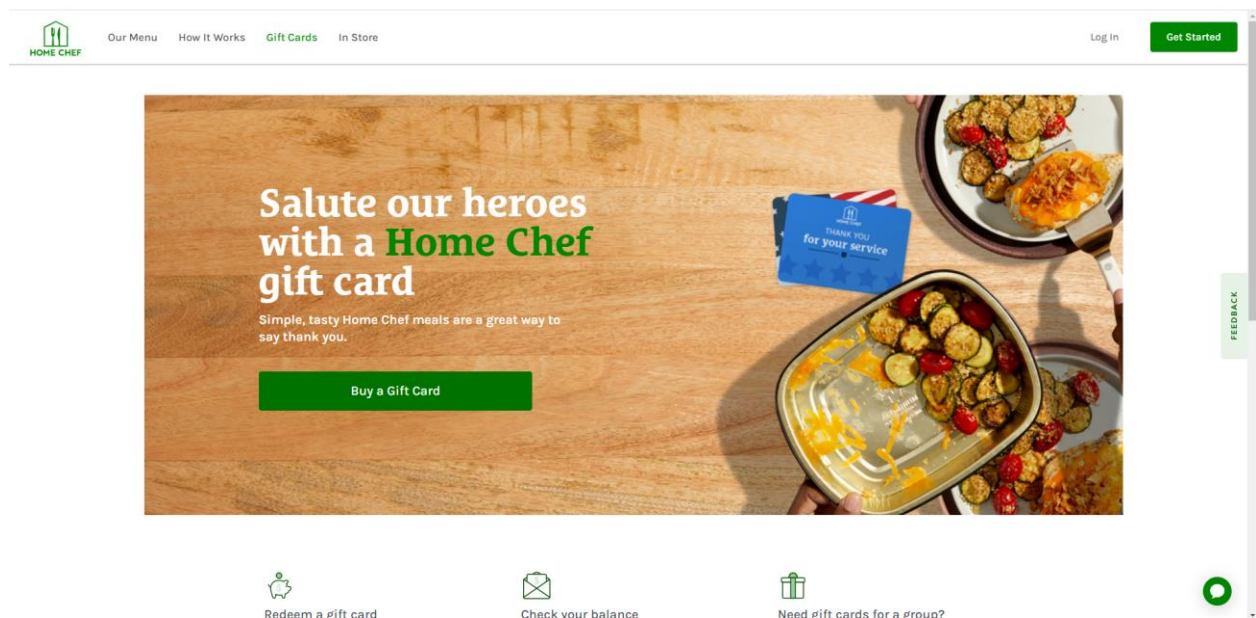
HOME CHEF

Our Menu How It Works Gift Cards In Store

Log In Get Started

Salute our heroes with a Home Chef gift card

Simple, tasty Home Chef meals are a great way to say thank you.

Buy a Gift Card

THANK YOU for your service

FEEDBACK

Redeem a gift card

Check your balance

Need gift cards for a group?